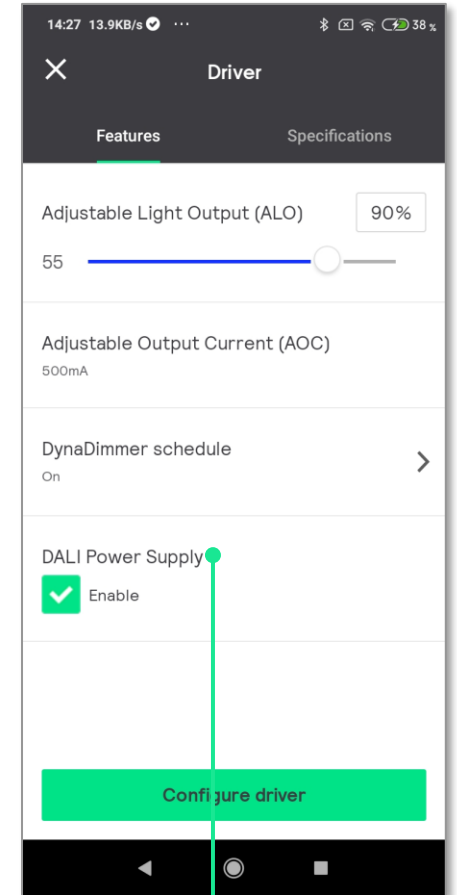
14:27 13.9KB/s ··· 38

Driver

Features Specifications

Adjustable Light Output (ALO) 90%

55

Adjustable Output Current (AOC)

500mA

DynaDimmer schedule

On

DALI Power Supply

Enable

Configure driver